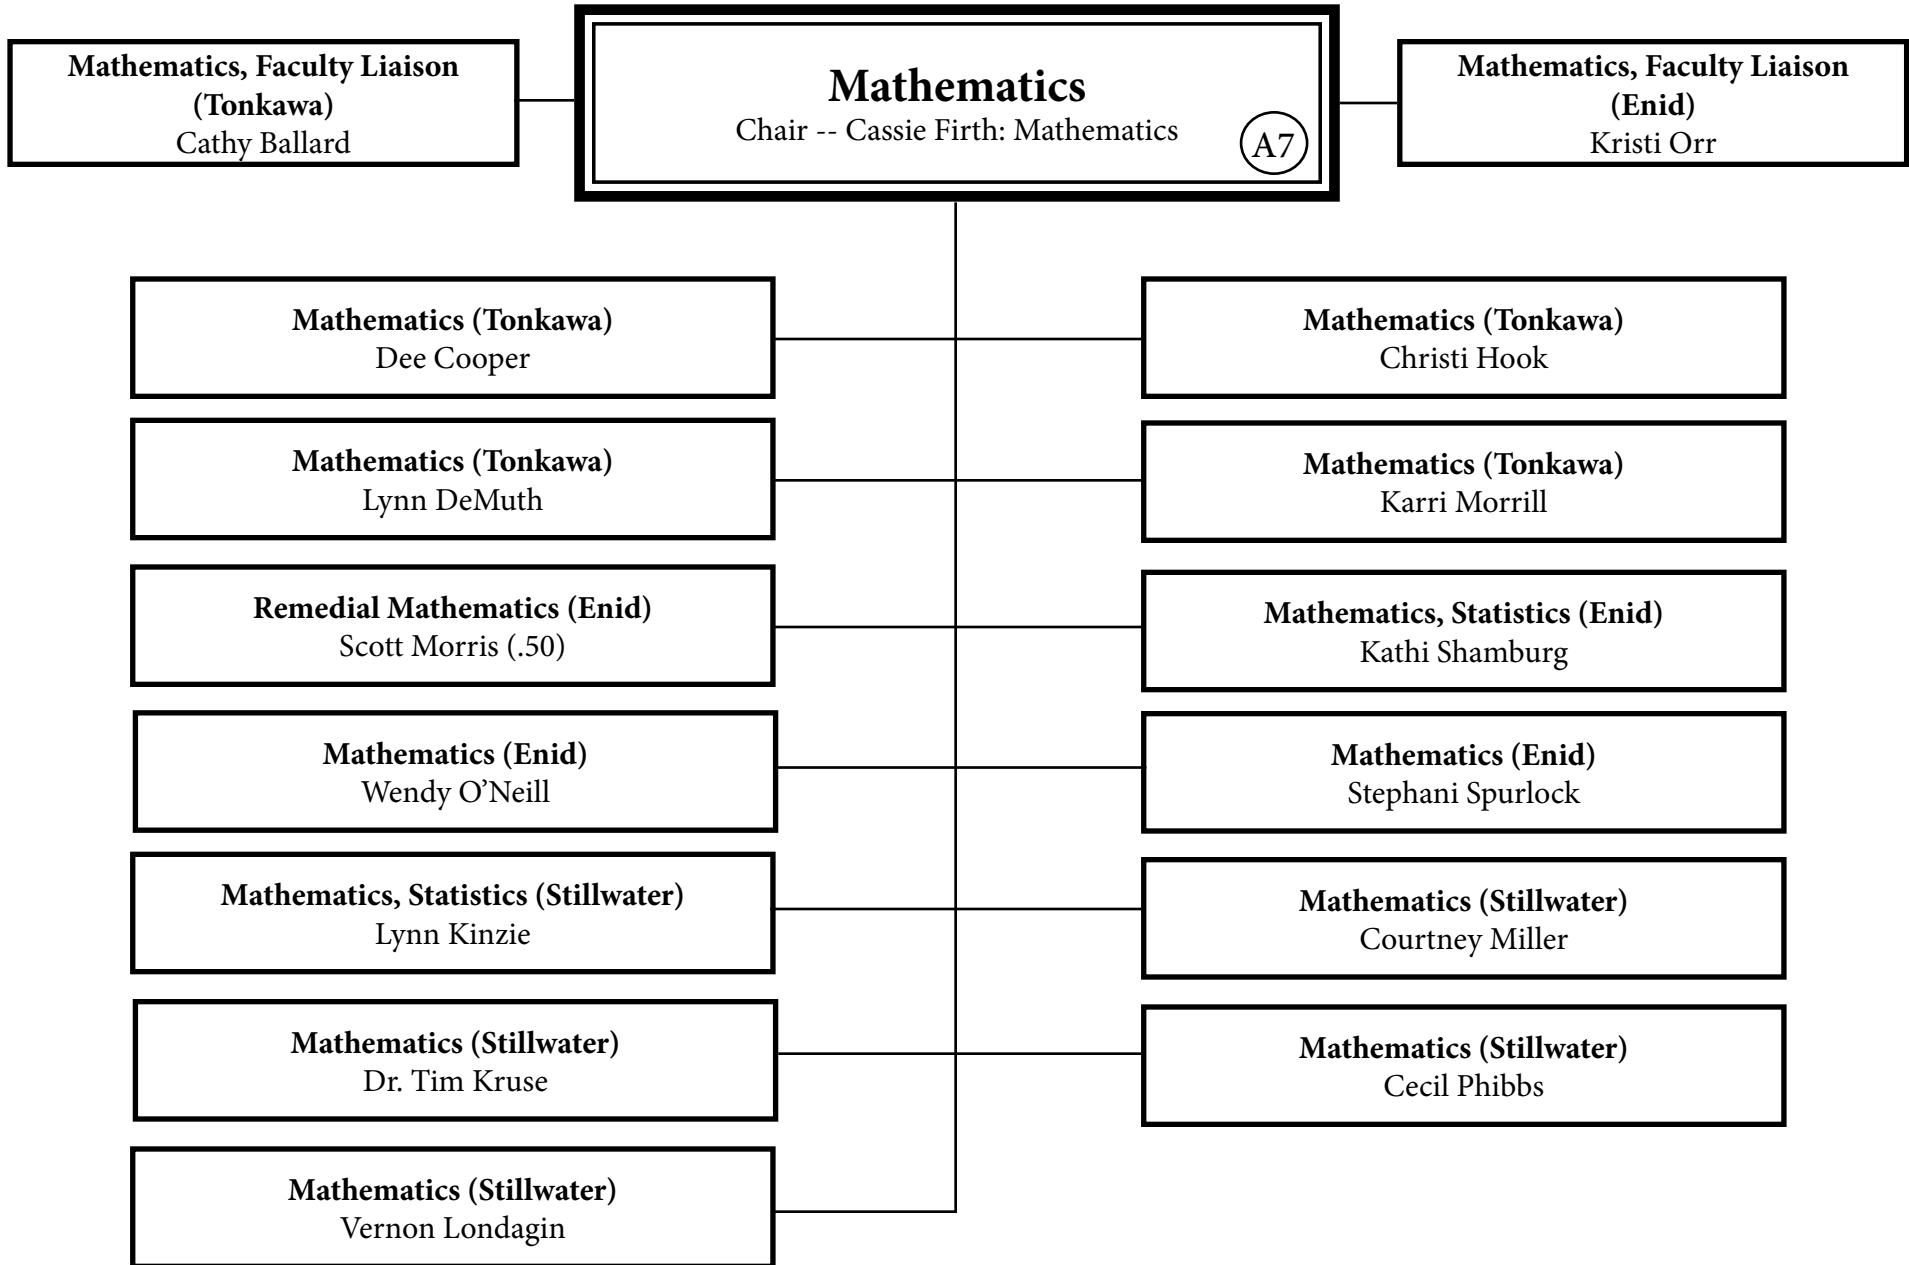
Mathematics, Faculty Liaison (Tonkawa)
Cathy Ballard

Mathematics
Chair -- Cassie Firth: Mathematics
A7

Mathematics, Faculty Liaison (Enid)
Kristi Orr

Mathematics (Tonkawa)
Dee Cooper

Mathematics (Tonkawa)
Christi Hook

Mathematics (Tonkawa)
Lynn DeMuth

Mathematics (Tonkawa)
Karri Morrill

Remedial Mathematics (Enid)
Scott Morris (.50)

Mathematics, Statistics (Enid)
Kathi Shamburg

Mathematics (Enid)
Wendy O'Neill

Mathematics (Enid)
Stephani Spurlock

Mathematics, Statistics (Stillwater)
Lynn Kinzie

Mathematics (Stillwater)
Courtney Miller

Mathematics (Stillwater)
Dr. Tim Kruse

Mathematics (Stillwater)
Cecil Phibbs

Mathematics (Stillwater)
Vernon Londagin